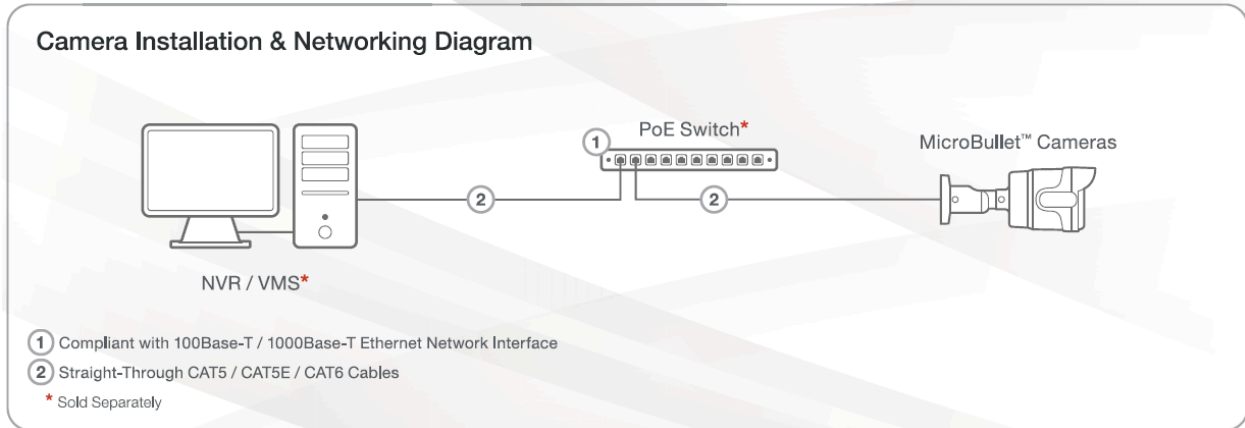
Camera Installation & Networking Diagram

1

PoE Switch*

MicroBullet™ Cameras

2

2

NVR / VMS*

1 Compliant with 100Base-T / 1000Base-T Ethernet Network Interface

2 Straight-Through CAT5 / CAT5E / CAT6 Cables

* Sold Separately